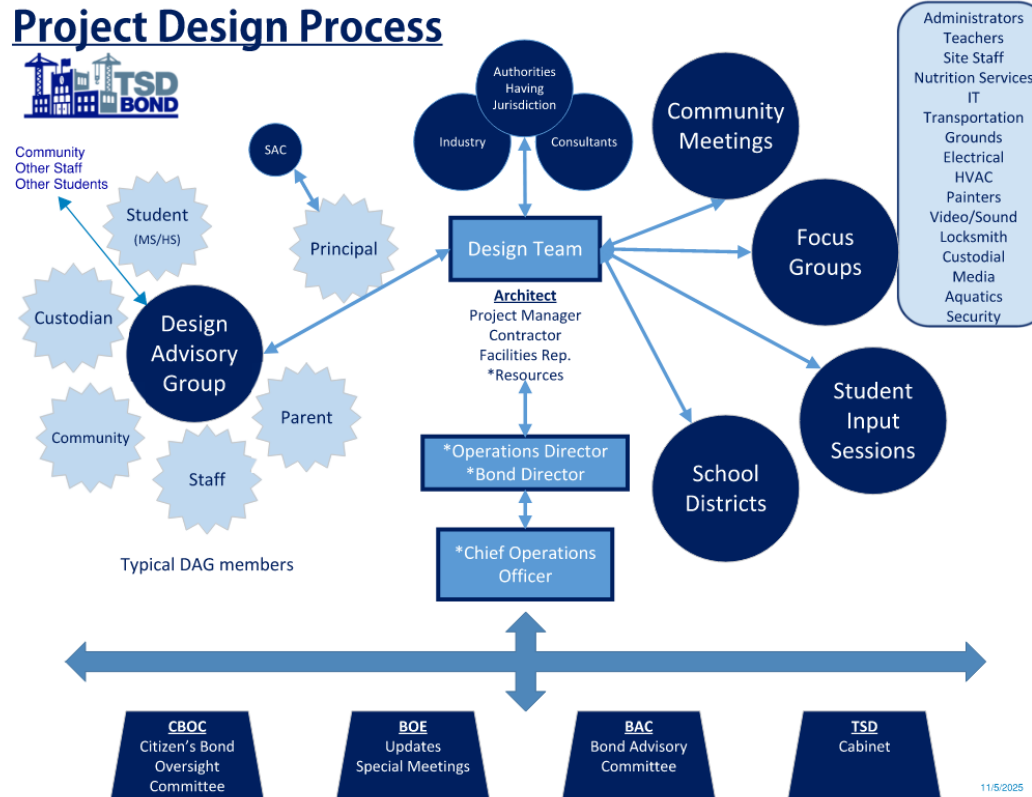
Project Design Process

TSD BOND

Community
Other Staff
Other Students

SAC

Student
(MS/HS)

Principal

Custodian

Design Advisory Group

Community

Parent

Staff

Typical DAG members

Authorities Having Jurisdiction

Industry

Consultants

Community Meetings

Design Team

Architect
Project Manager
Contractor
Facilities Rep.
*Resources

Focus Groups

Administrators
Teachers
Site Staff
Nutrition Services
IT
Transportation
Grounds
Electrical
HVAC
Painters
Video/Sound
Locksmith
Custodial
Media
Aquatics
Security

Student Input Sessions

School Districts

*Operations Director
*Bond Director

*Chief Operations Officer

CBOC
Citizen's Bond Oversight Committee

BOE
Updates
Special Meetings

BAC
Bond Advisory Committee

TSD
Cabinet

11/5/2025